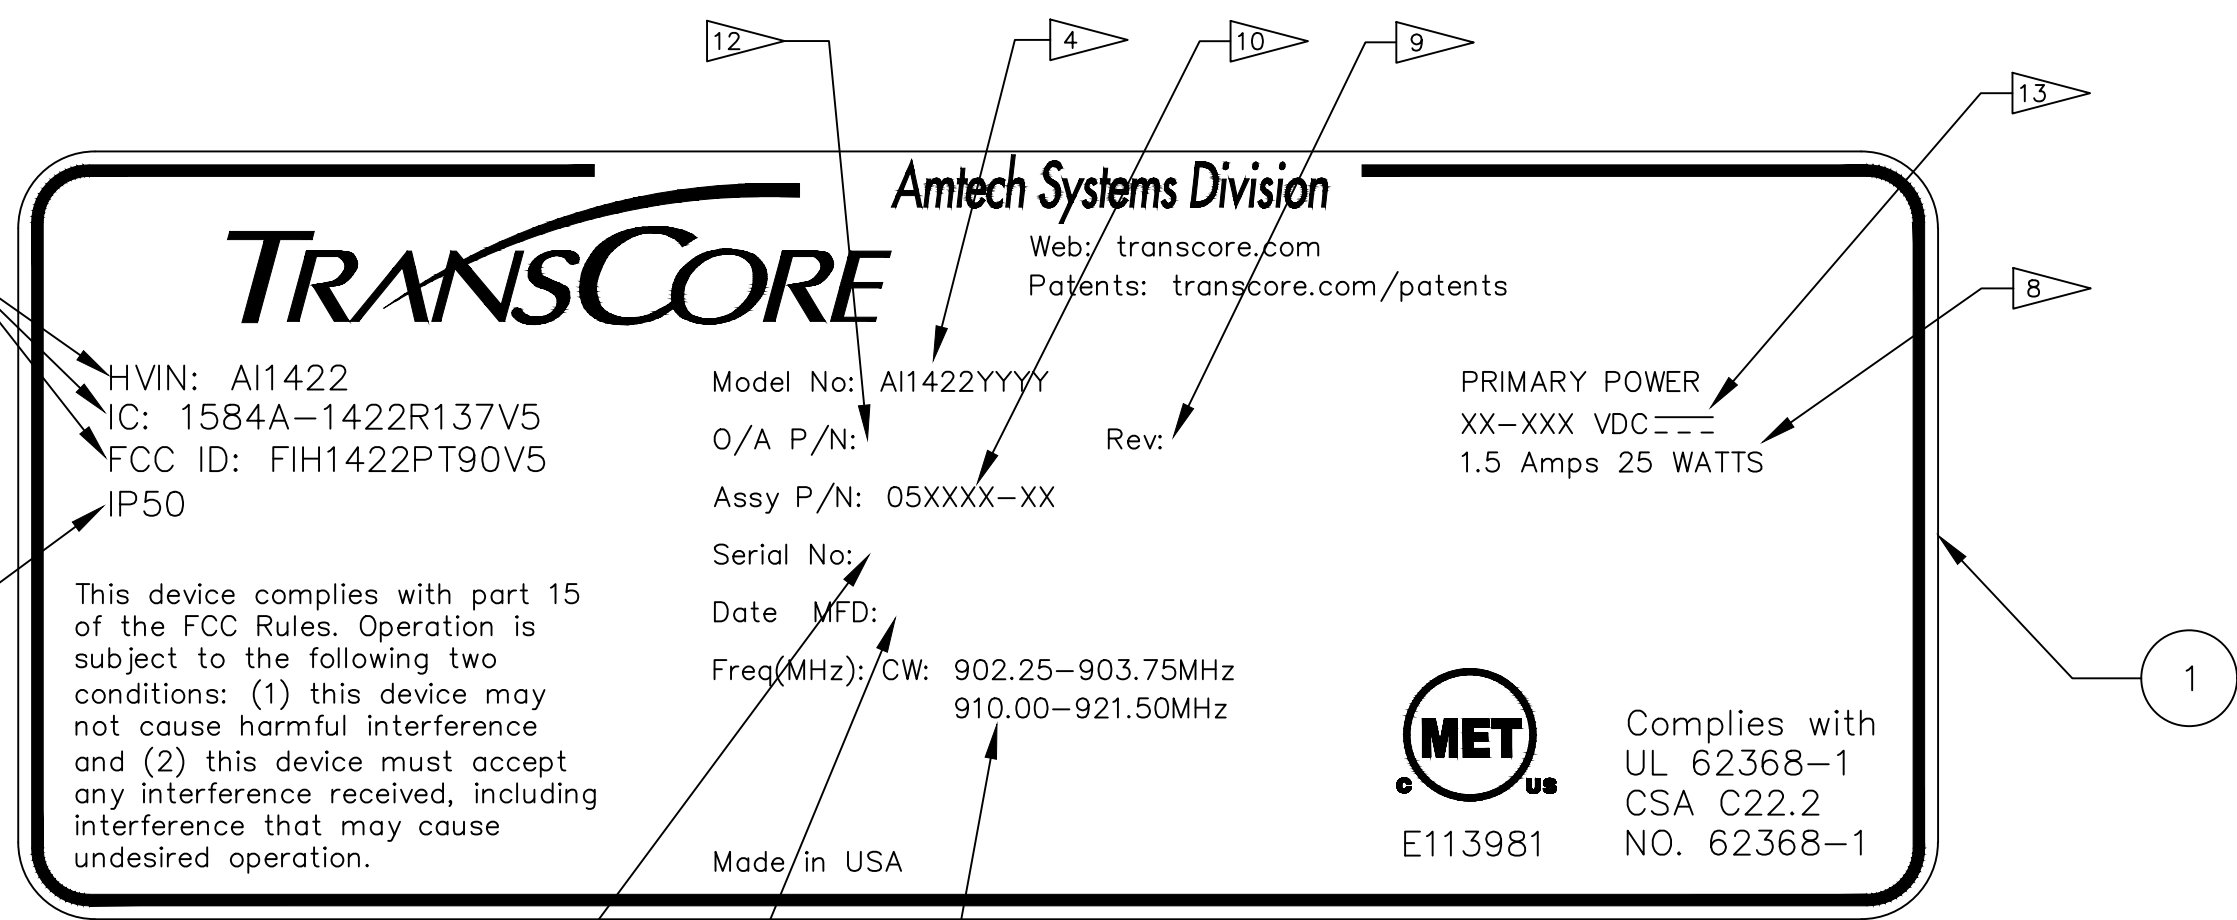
12
4
10
9
13
8
1

Amtech Systems Division

TRANSCORE

Web: transcore.com
Patents: transcore.com/patents

HVIN: AI1422
IC: 1584A–1422R137V5
FCC ID: FIH1422PT90V5
IP50

This device complies with part 15 of the FCC Rules. Operation is subject to the following two conditions: (1) this device may not cause harmful interference and (2) this device must accept any interference received, including interference that may cause undesired operation.

Model No: AI1422YYYY
O/A P/N:
Rev:
Assy P/N: 05XXXX–XX
Serial No:
Date MFD:
Freq(MHz): CW: 902.25–903.75MHz
910.00–921.50MHz

Made in USA

PRIMARY POWER
XX–XXX VDC
1.5 Amps 25 WATTS

MET
C US
E113981

Complies with
UL 62368–1
CSA C22.2
NO. 62368–1